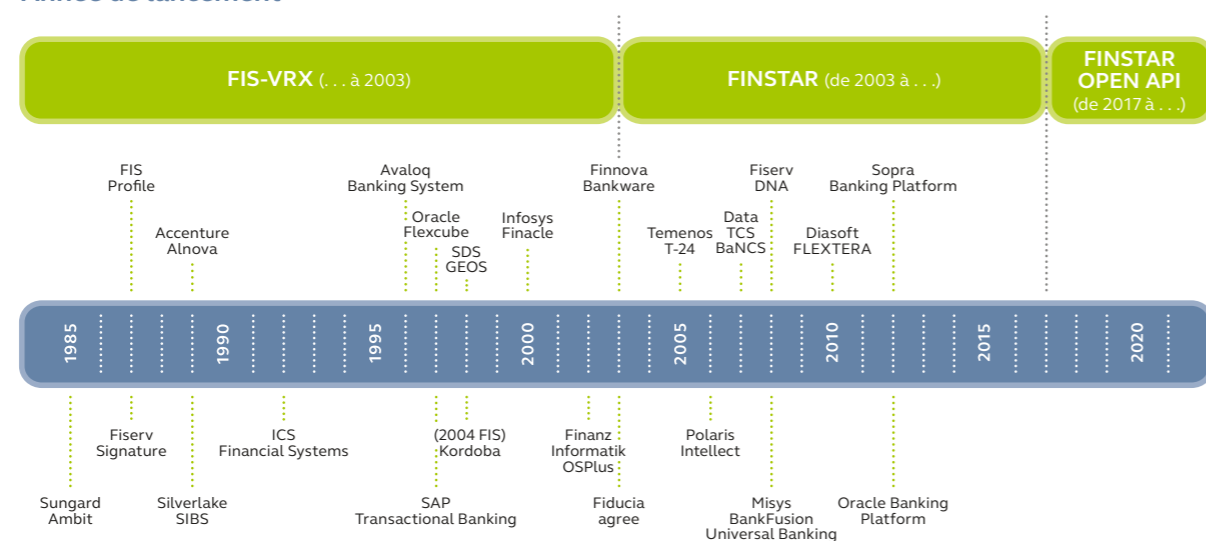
FIS-VRX (. . . à 2003)

FINSTAR (de 2003 à . . .)

FINSTAR OPEN API (de 2017 à . . .)

FIS Profile

Accenture Alnova

Avaloq Banking System

Oracle Flexcube

SDS GEOS

Infosys Finacle

Finnova Bankware

Temenos T-24

Data TCS BaNCS

Fiserv DNA

Diasoft FLEXTERA

Sopra Banking Platform

1985

1990

1995

2000

2005

2010

2015

2020

Fiserv Signature

ICS Financial Systems

(2004 FIS) Kordoba

Finanz Informatik OSPlus

Polaris Intellect

Sungard Ambit

Silverlake SIBS

SAP Transactional Banking

Fiducia agree

Misys BankFusion Universal Banking

Oracle Banking Platform